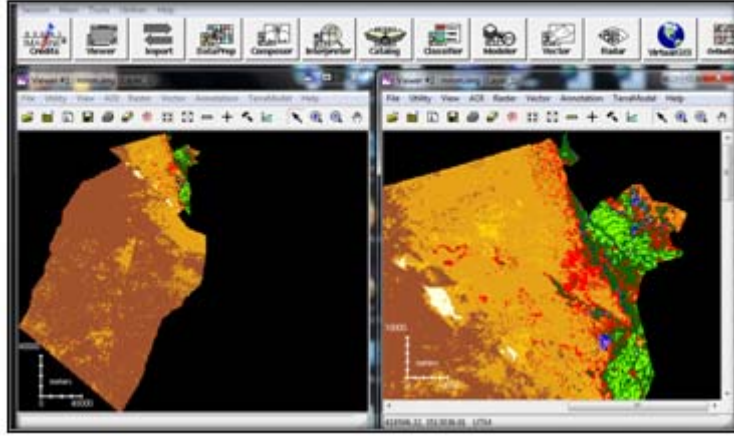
Session Main Tools Utilities Help

Credits Viewer Import DataPrep Composer Interpreter Catalog Classifier Modeler Vector Radar VirtualGIS Orthob

Viewer #1 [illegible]

File Utility View AOI Raster Vector Annotation TerrainModel Help

40000

meters

40000

Viewer #2 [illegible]

File Utility View AOI Raster Vector Annotation TerrainModel Help

10000

meters

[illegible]